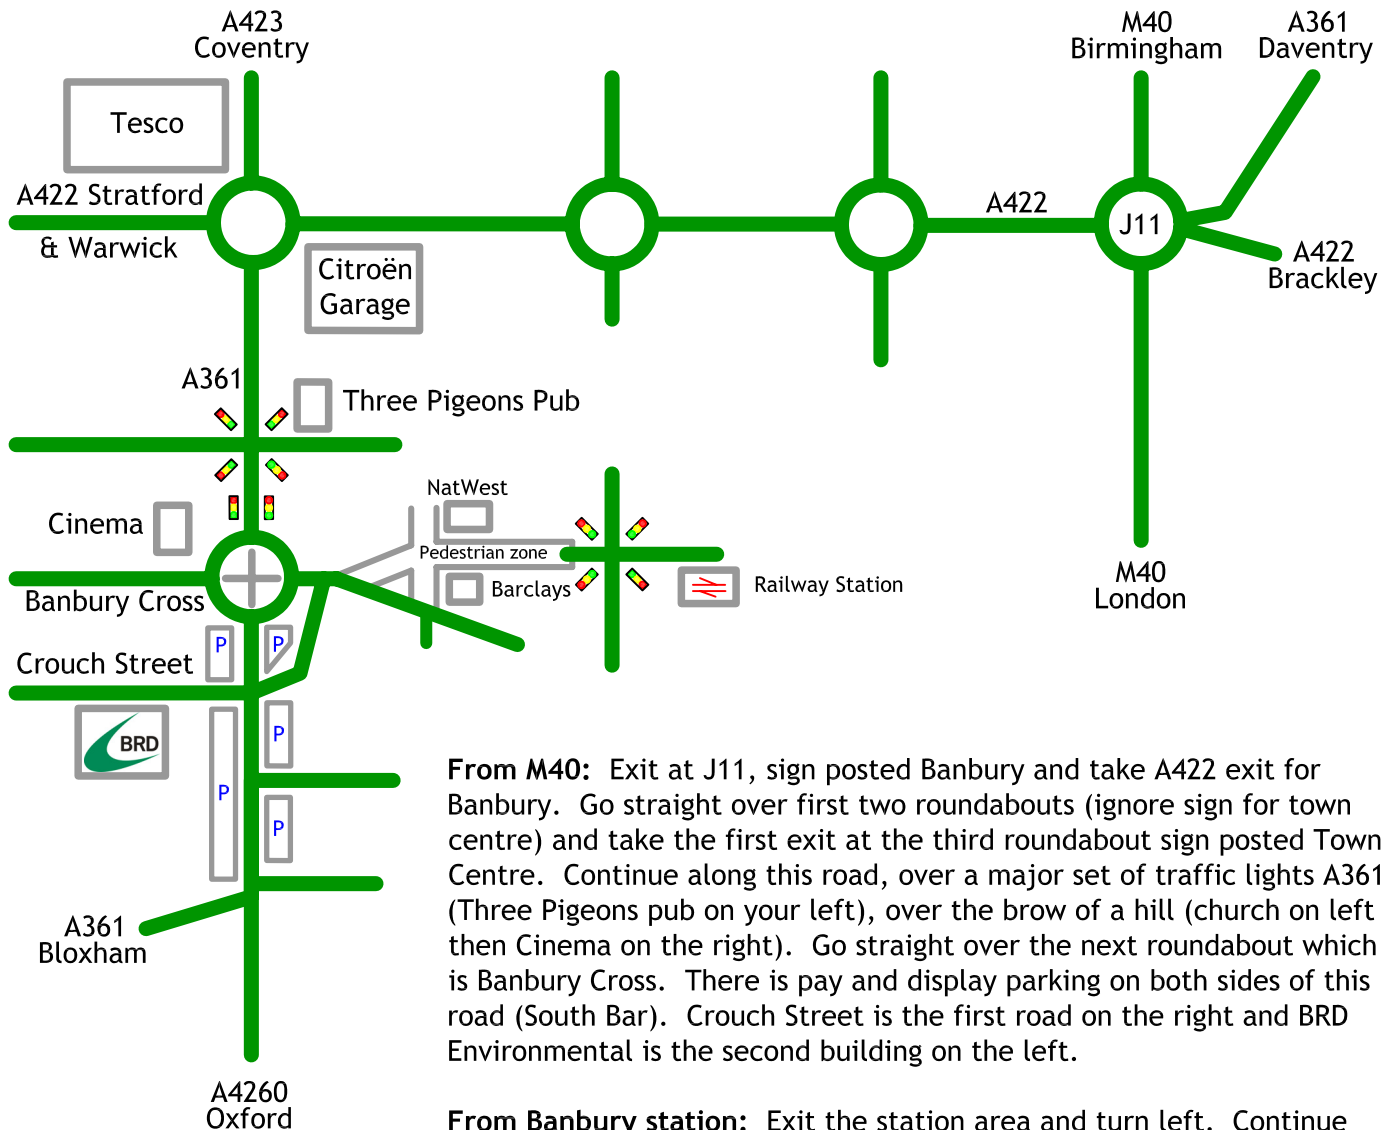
A423
Coventry

M40
Birmingham

A361
Daventry

Tesco

A422 Stratford
& Warwick

Citroën
Garage

A422

J11

A422
Brackley

A361

Three Pigeons Pub

NatWest

Cinema

Pedestrian zone

Banbury Cross

Barclays

Railway Station

M40
London

Crouch Street

P

P

BRD

P

P

P

A361
Bloxham

A4260
Oxford

**From M40:** Exit at J11, sign posted Banbury and take A422 exit for Banbury. Go straight over first two roundabouts (ignore sign for town centre) and take the first exit at the third roundabout sign posted Town Centre. Continue along this road, over a major set of traffic lights A361 (Three Pigeons pub on your left), over the brow of a hill (church on left then Cinema on the right). Go straight over the next roundabout which is Banbury Cross. There is pay and display parking on both sides of this road (South Bar). Crouch Street is the first road on the right and BRD Environmental is the second building on the left.

**From Banbury station:** Exit the station area and turn left. Continue